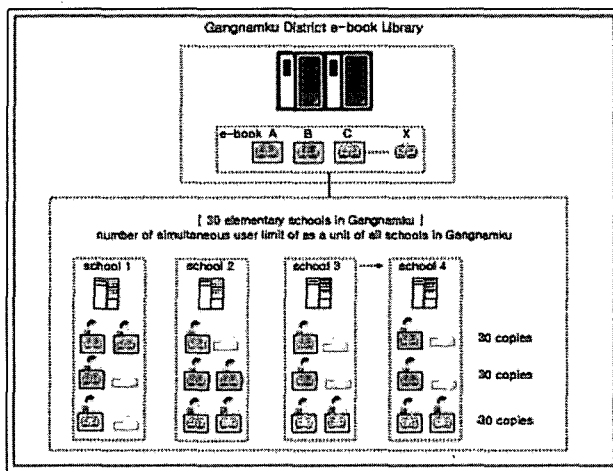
Gangnamku District e-book Library

e-book A B C X

[ 30 elementary schools in Gangnamku ]
number of simultaneous user limit of as a unit of all schools in Gangnamku

school 1

school 2

school 3

school 4

30 copies

30 copies

30 copies